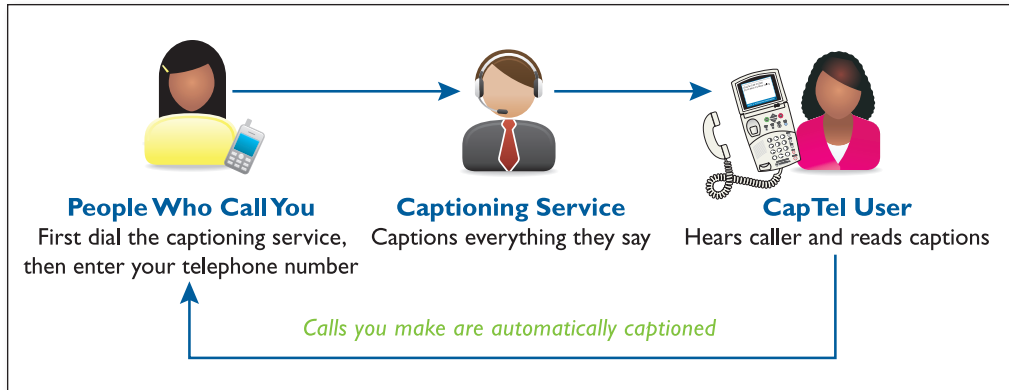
People Who Call You
First dial the captioning service, then enter your telephone number

Captioning Service
Captions everything they say

CapTel User
Hears caller and reads captions

Calls you make are automatically captioned